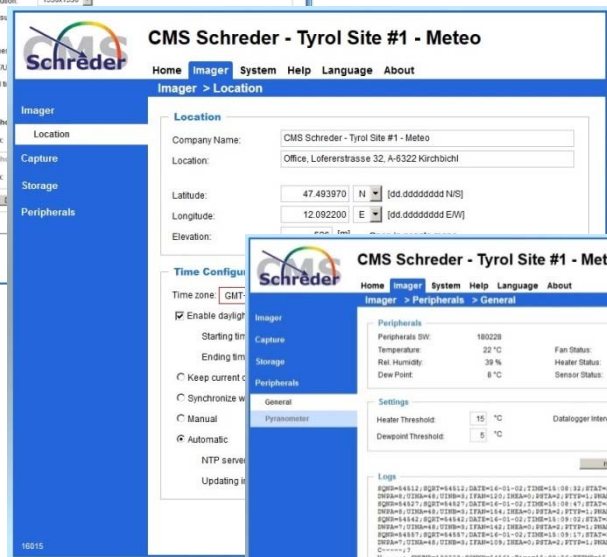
CMS Schreder

CMS Schreder - Tyrol Site #1 - Meteo

Home Imager System Help Language About

Imager > Location

Imager
Location
Capture
Storage
Peripherals

Location

Company Name: CMS Schreder - Tyrol Site #1 - Meteo
Location: Office, Loferersstrasse 32, A-6322 Kirchbichl

Latitude: 47.493970 N [dd.dddddddd N/S]
Longitude: 12.092200 E [dd.dddddddd E/W]
Elevation: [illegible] [m]

Time Configu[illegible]

Time zone: GMT-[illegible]
Enable dayligh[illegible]
Starting tim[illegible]
Ending tim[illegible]
Keep current c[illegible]
Synchronize w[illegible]
Manual
Automatic
NTP serve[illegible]
Updating i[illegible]

16015

CMS Schreder

CMS Schreder - Tyrol Site #1 - Mete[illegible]

Home Imager System Help Language About

Imager > Peripherals > General

Imager
Capture
Storage
Peripherals
General
Pyranometer

Peripherals

Peripherals SW: 180228
Temperature: 22 °C
Rel. Humidity: 39 %
Dew Point: 8 °C
Fan Status:
Heater Status:
Sensor Status:

Settings

Heater Threshold: 15 °C
Dewpoint Threshold: 5 °C
Datalogger Interv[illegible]

Logs

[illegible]